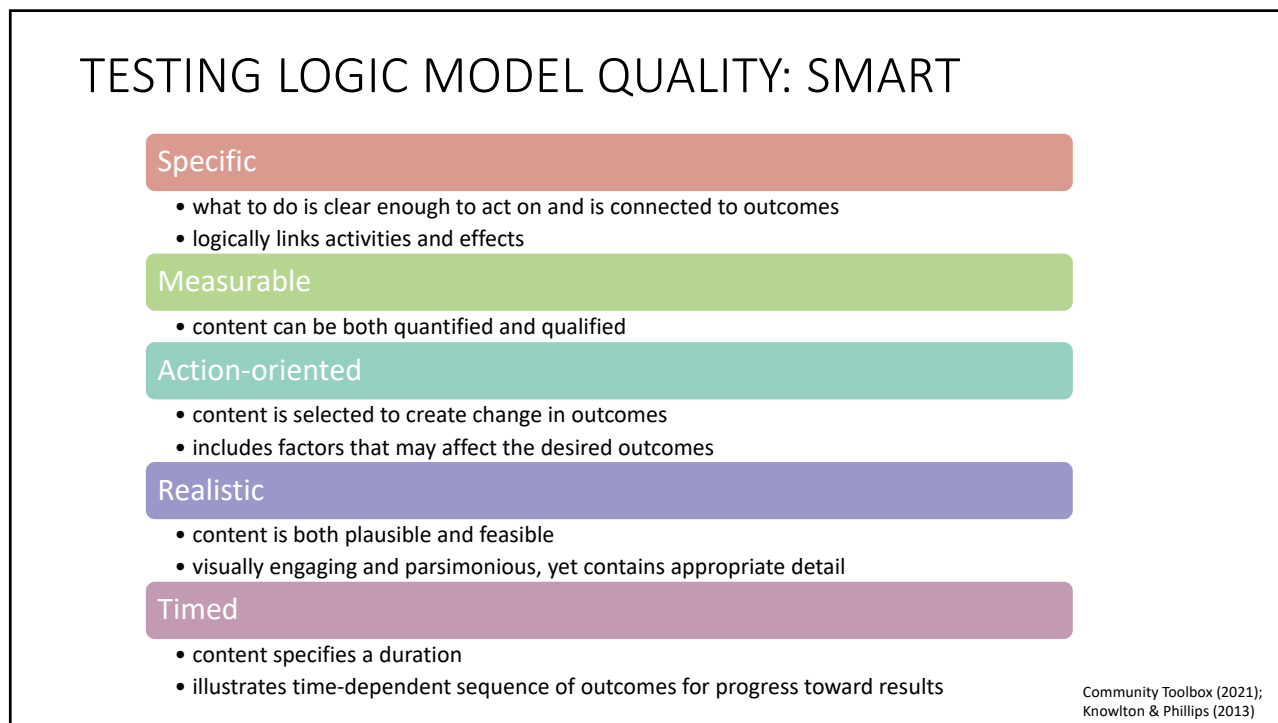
TESTING LOGIC MODEL QUALITY: SMART

Specific

• what to do is clear enough to act on and is connected to outcomes
• logically links activities and effects

Measurable

• content can be both quantified and qualified

Action-oriented

• content is selected to create change in outcomes
• includes factors that may affect the desired outcomes

Realistic

• content is both plausible and feasible
• visually engaging and parsimonious, yet contains appropriate detail

Timed

• content specifies a duration
• illustrates time-dependent sequence of outcomes for progress toward results

Community Toolbox (2021); Knowlton & Phillips (2013)